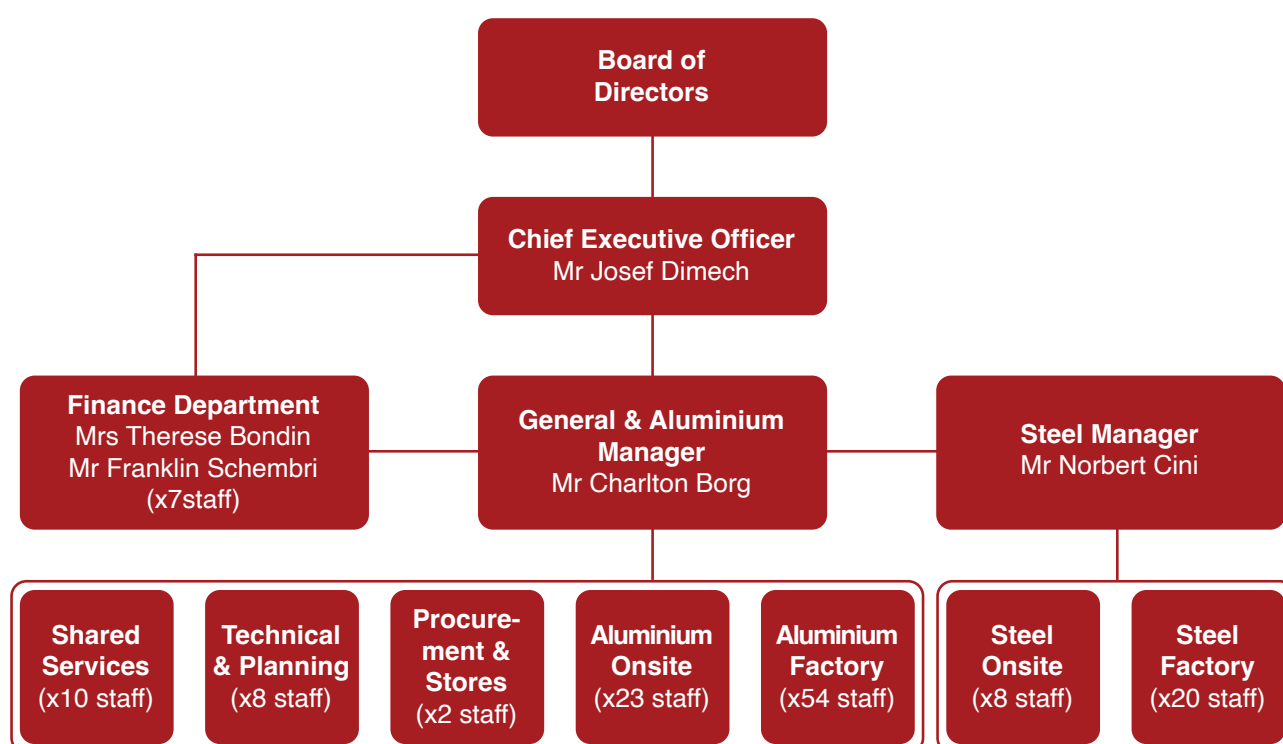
Board of Directors

Chief Executive Officer
Mr Josef Dimech

Finance Department
Mrs Therese Bondin
Mr Franklin Schembri
(x7staff)

General & Aluminium Manager
Mr Charlton Borg

Steel Manager
Mr Norbert Cini

Shared Services
(x10 staff)

Technical & Planning
(x8 staff)

Procurement & Stores
(x2 staff)

Aluminium Onsite
(x23 staff)

Aluminium Factory
(x54 staff)

Steel Onsite
(x8 staff)

Steel Factory
(x20 staff)